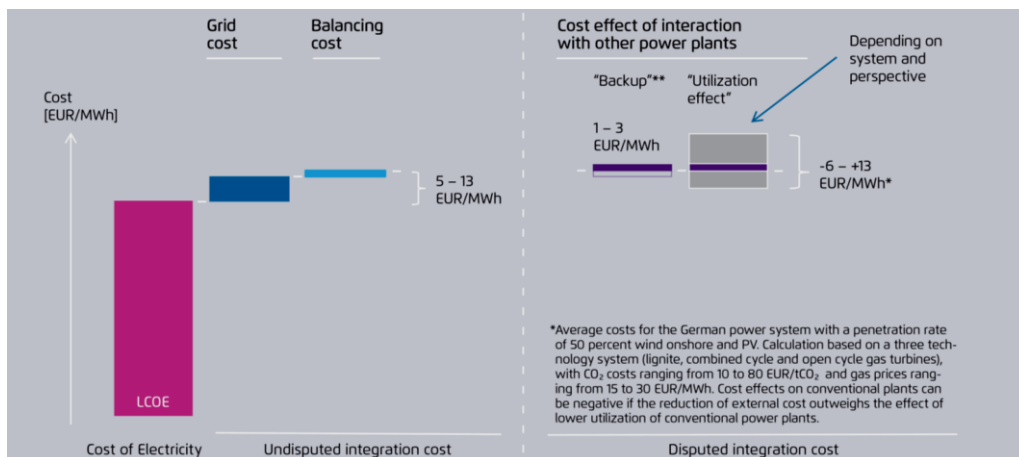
Grid cost

Balancing cost

Cost [EUR/MWh]

5 – 13 EUR/MWh

LCOE

Cost of Electricity

Undisputed integration cost

Cost effect of interaction with other power plants

Depending on system and perspective

"Backup"**

"Utilization effect"

1 – 3 EUR/MWh

-6 – +13 EUR/MWh*

*Average costs for the German power system with a penetration rate of 50 percent wind onshore and PV. Calculation based on a three technology system (lignite, combined cycle and open cycle gas turbines), with $CO_2$ costs ranging from 10 to 80 EUR/t$CO_2$ and gas prices ranging from 15 to 30 EUR/MWh. Cost effects on conventional plants can be negative if the reduction of external cost outweighs the effect of lower utilization of conventional power plants.

Disputed integration cost